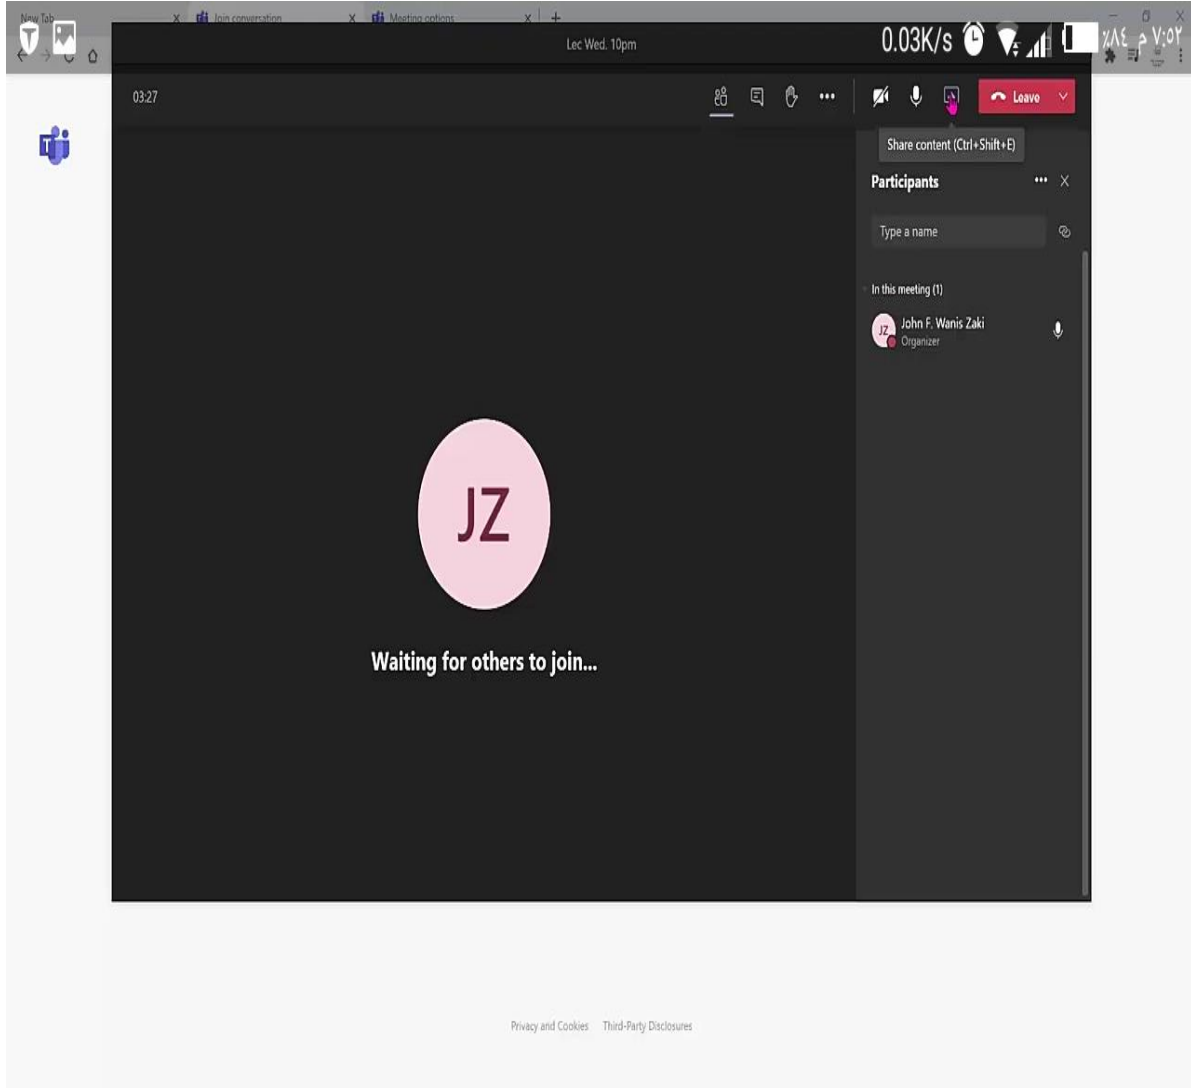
New Tab
Join conversation
Meeting options
0.03K/s
٨٤٪ م ٧:٥٢
Lec Wed. 10pm
03:27
Leave
Share content (Ctrl+Shift+E)
Participants
Type a name
In this meeting (1)
JZ
John F. Wanis Zaki
Organizer
JZ
Waiting for others to join...
Privacy and Cookies Third-Party Disclosures